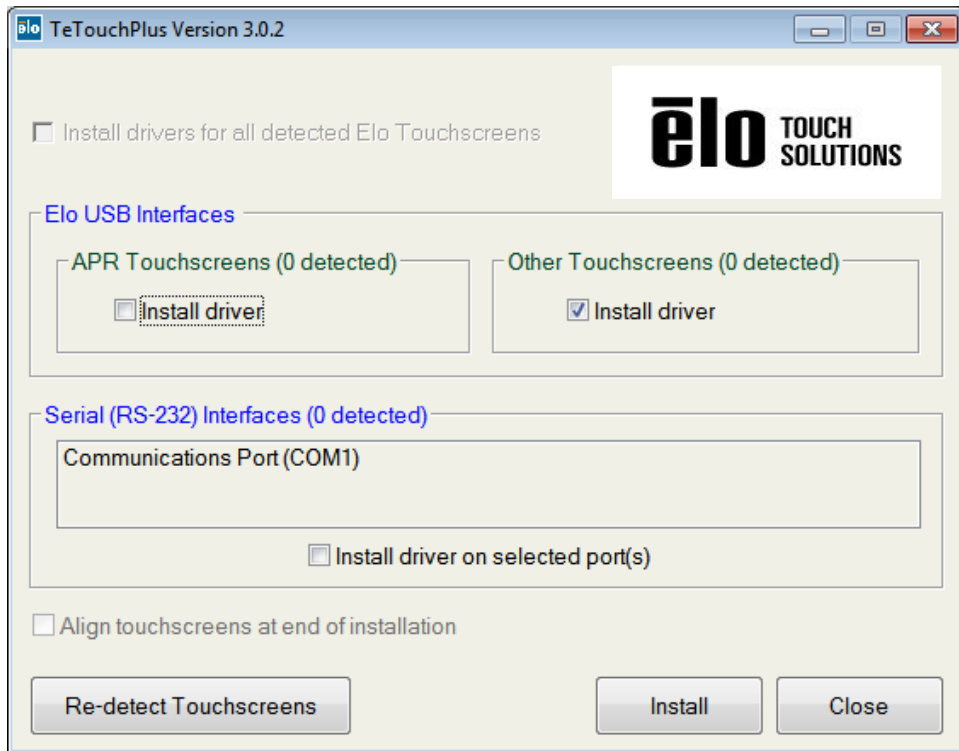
Elo TeTouchPlus Version 3.0.2

Install drivers for all detected Elo Touchscreens

ēlo TOUCH SOLUTIONS

Elo USB Interfaces

APR Touchscreens (0 detected)

Install driver

Other Touchscreens (0 detected)

Install driver

Serial (RS-232) Interfaces (0 detected)

Communications Port (COM1)

Install driver on selected port(s)

Align touchscreens at end of installation

Re-detect Touchscreens

Install

Close